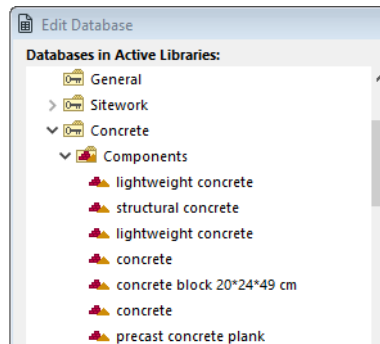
Edit Database

Databases in Active Libraries:

General
Sitework
Concrete
Components
lightweight concrete
structural concrete
lightweight concrete
concrete
concrete block 20*24*49 cm
concrete
precast concrete plank